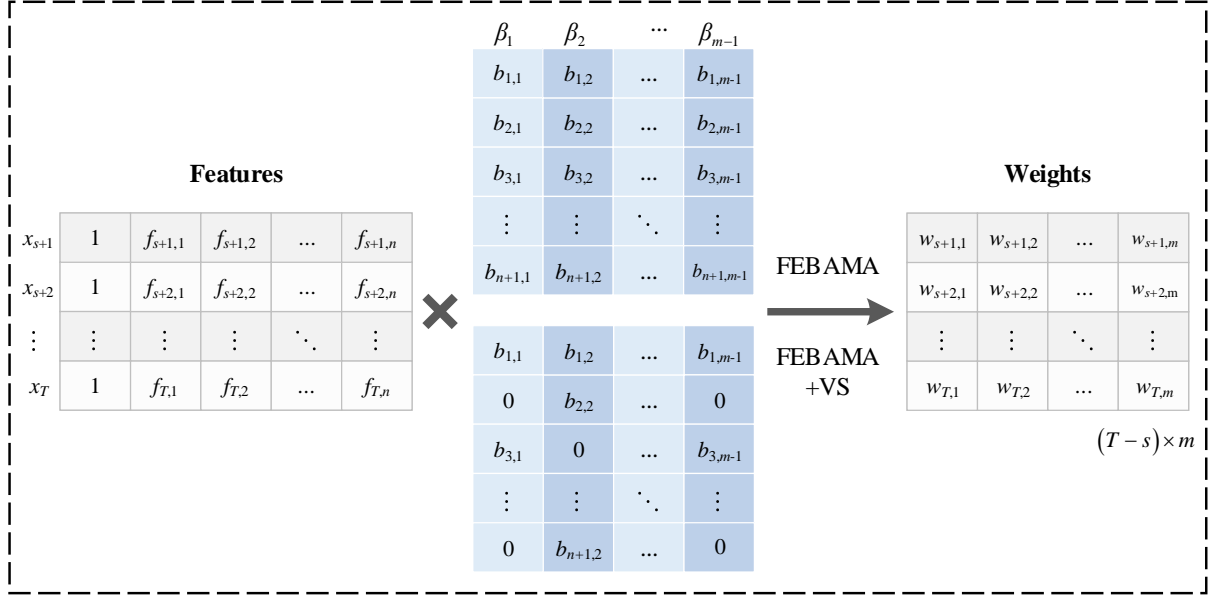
Features

| $x_{s+1}$ | 1 | $f_{s+1,1}$ | $f_{s+1,2}$ | ... | $f_{s+1,n}$ |
|---|---|---|---|---|---|
| $x_{s+2}$ | 1 | $f_{s+2,1}$ | $f_{s+2,2}$ | ... | $f_{s+2,n}$ |
| $\vdots$ | $\vdots$ | $\vdots$ | $\vdots$ | $\ddots$ | $\vdots$ |
| $x_T$ | 1 | $f_{T,1}$ | $f_{T,2}$ | ... | $f_{T,n}$ |

| $\beta_1$ | $\beta_2$ | ... | $\beta_{m-1}$ |
|---|---|---|---|
| $b_{1,1}$ | $b_{1,2}$ | ... | $b_{1,m-1}$ |
| $b_{2,1}$ | $b_{2,2}$ | ... | $b_{2,m-1}$ |
| $b_{3,1}$ | $b_{3,2}$ | ... | $b_{3,m-1}$ |
| $\vdots$ | $\vdots$ | $\ddots$ | $\vdots$ |
| $b_{n+1,1}$ | $b_{n+1,2}$ | ... | $b_{n+1,m-1}$ |

| $b_{1,1}$ | $b_{1,2}$ | ... | $b_{1,m-1}$ |
|---|---|---|---|
| 0 | $b_{2,2}$ | ... | 0 |
| $b_{3,1}$ | 0 | ... | $b_{3,m-1}$ |
| $\vdots$ | $\vdots$ | $\ddots$ | $\vdots$ |
| 0 | $b_{n+1,2}$ | ... | 0 |

FEBAMA

FEBAMA +VS

Weights

| $w_{s+1,1}$ | $w_{s+1,2}$ | ... | $w_{s+1,m}$ |
|---|---|---|---|
| $w_{s+2,1}$ | $w_{s+2,2}$ | ... | $w_{s+2,\mathrm{m}}$ |
| $\vdots$ | $\vdots$ | $\ddots$ | $\vdots$ |
| $w_{T,1}$ | $w_{T,2}$ | ... | $w_{T,m}$ |

$(T-s)\times m$